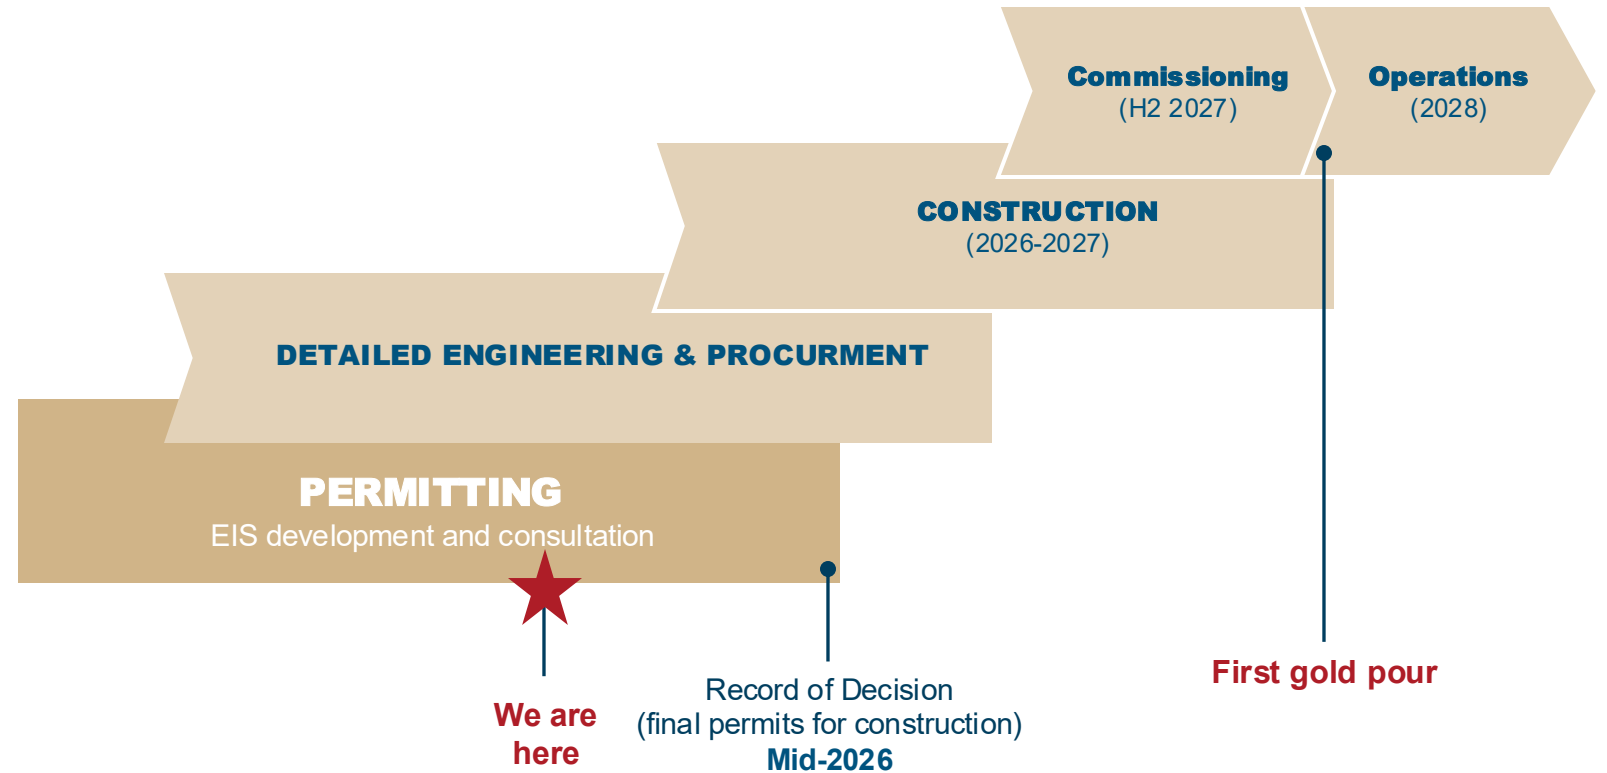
Commissioning
(H2 2027)

Operations
(2028)

CONSTRUCTION
(2026-2027)

DETAILED ENGINEERING & PROCURMENT

PERMITTING
EIS development and consultation

We are here

Record of Decision
(final permits for construction)
Mid-2026

First gold pour